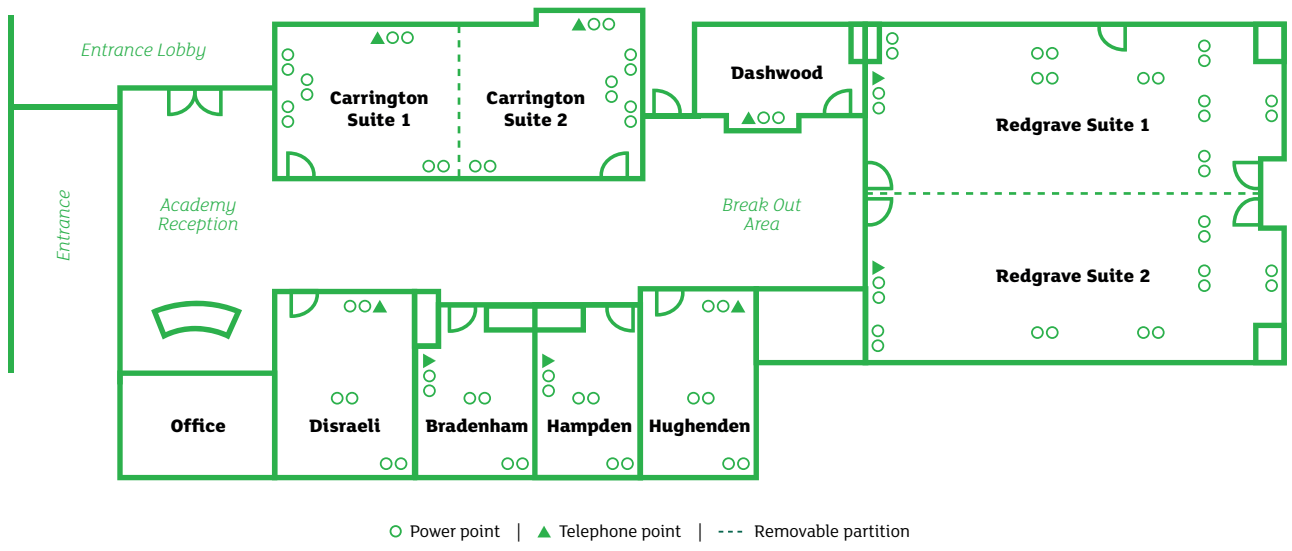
Entrance Lobby

Carrington Suite 1

Carrington Suite 2

Dashwood

Redgrave Suite 1

Entrance

Academy Reception

Break Out Area

Redgrave Suite 2

Office

Disraeli

Bradenham

Hampden

Hughenden

○ Power point | ▲ Telephone point | --- Removable partition